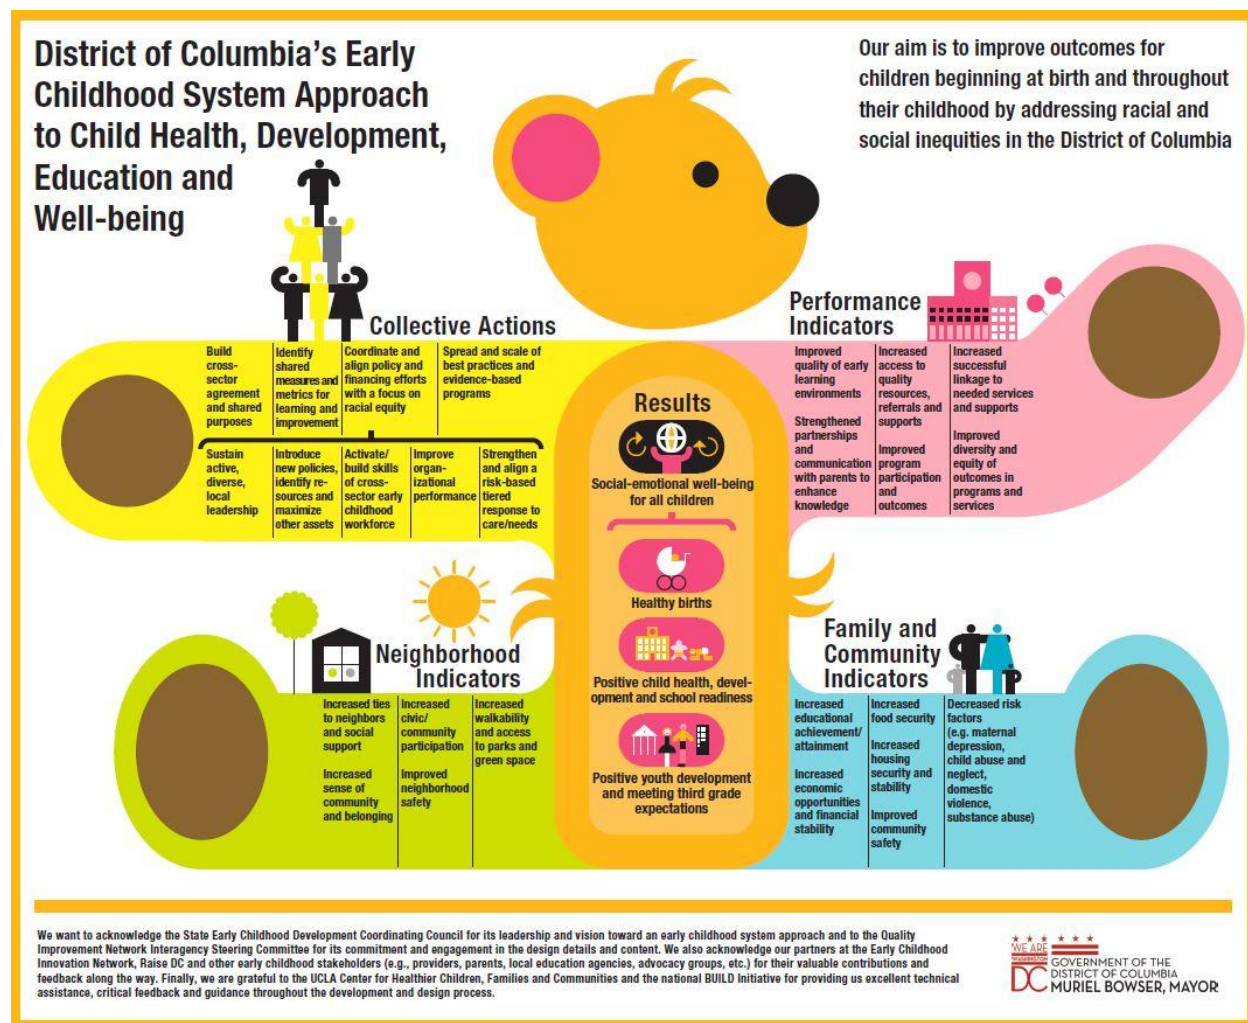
District of Columbia's Early Childhood System Approach to Child Health, Development, Education and Well-being

Our aim is to improve outcomes for children beginning at birth and throughout their childhood by addressing racial and social inequities in the District of Columbia

Collective Actions

Build cross-sector agreement and shared purposes

Identify shared measures and metrics for learning and improvement

Coordinate and align policy and financing efforts with a focus on racial equity

Spread and scale of best practices and evidence-based programs

Sustain active, diverse, local leadership

Introduce new policies, identify re-sources and maximize other assets

Activate/ build skills of cross-sector early childhood workforce

Improve organ-izational performance

Strengthen and align a risk-based tiered response to care/needs

Performance Indicators

Improved quality of early learning environments

Strengthened partnerships and communication with parents to enhance knowledge

Increased access to quality resources, referrals and supports

Improved program participation and outcomes

Increased successful linkage to needed services and supports

Improved diversity and equity of outcomes in programs and services

Results

Social-emotional well-being for all children

Healthy births

Positive child health, devel-opment and school readiness

Positive youth development and meeting third grade expectations

Neighborhood Indicators

Increased ties to neighbors and social support

Increased sense of community and belonging

Increased civic/ community participation

Improved neighborhood safety

Increased walkability and access to parks and green space

Family and Community Indicators

Increased educational achievement/ attainment

Increased economic opportunities and financial stability

Increased food security

Increased housing security and stability

Improved community safety

Decreased risk factors (e.g. maternal depression, child abuse and neglect, domestic violence, substance abuse)

We want to acknowledge the State Early Childhood Development Coordinating Council for its leadership and vision toward an early childhood system approach and to the Quality Improvement Network Interagency Steering Committee for its commitment and engagement in the design details and content. We also acknowledge our partners at the Early Childhood Innovation Network, Raise DC and other early childhood stakeholders (e.g., providers, parents, local education agencies, advocacy groups, etc.) for their valuable contributions and feedback along the way. Finally, we are grateful to the UCLA Center for Healthier Children, Families and Communities and the national BUILD Initiative for providing us excellent technical assistance, critical feedback and guidance throughout the development and design process.

WE ARE WASHINGTON DC GOVERNMENT OF THE DISTRICT OF COLUMBIA MURIEL BOWSER, MAYOR